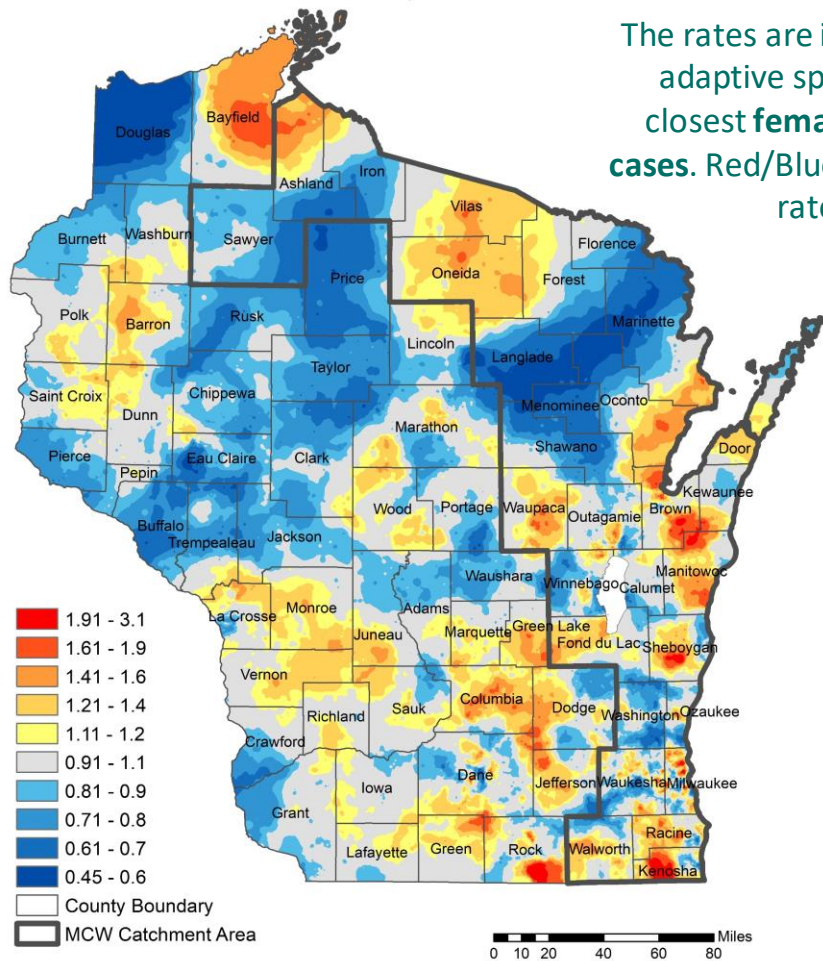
The rates are i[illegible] adaptive sp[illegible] closest **fema**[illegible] **cases**. Red/Blu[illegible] rat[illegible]

Douglas
Bayfield
Ashland
Iron
Burnett
Washburn
Sawyer
Vilas
Florence
Price
Oneida
Forest
Polk
Barron
Rusk
Marinette
Lincoln
Langlade
Taylor
Saint Croix
Chippewa
Dunn
Menominee
Oconto
Marathon
Shawano
Door
Pierce
Pepin
Eau Claire
Clark
Kewaunee
Wood
Portage
Waupaca
Outagamie
Brown
Buffalo
Trempealeau
Jackson
Manitowoc
Waushara
Winnebago
Calumet
La Crosse
Monroe
Adams
Marquette
Green Lake
Fond du Lac
Sheboygan
Juneau
Vernon
Columbia
Dodge
Washington
Ozaukee
Richland
Sauk
Crawford
Dane
Jefferson
Waukesha
Milwaukee
Iowa
Grant
Walworth
Racine
Lafayette
Green
Rock
Kenosha

1.91 - 3.1
1.61 - 1.9
1.41 - 1.6
1.21 - 1.4
1.11 - 1.2
0.91 - 1.1
0.81 - 0.9
0.71 - 0.8
0.61 - 0.7
0.45 - 0.6
County Boundary
MCW Catchment Area

0 10 20 40 60 80 Miles